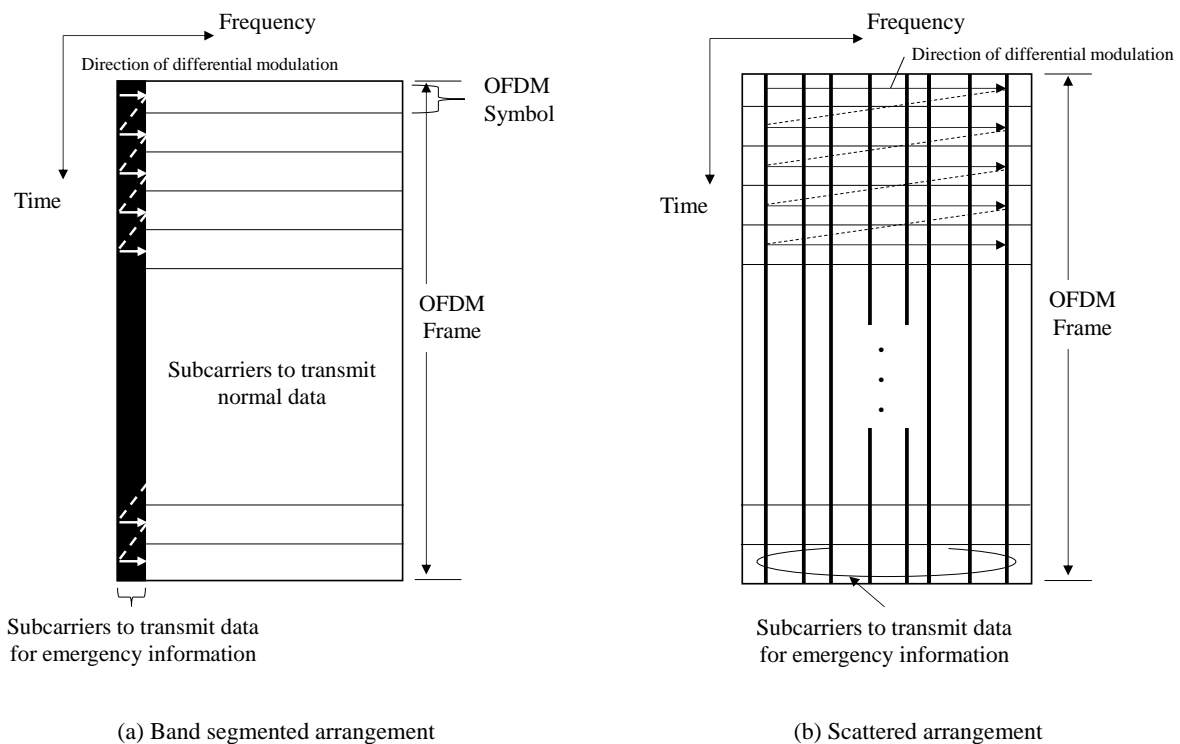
Frequency

Direction of differential modulation

OFDM Symbol

Time

OFDM Frame

Subcarriers to transmit normal data

Subcarriers to transmit data for emergency information

(a) Band segmented arrangement

Frequency

Direction of differential modulation

Time

OFDM Frame

Subcarriers to transmit data for emergency information

(b) Scattered arrangement